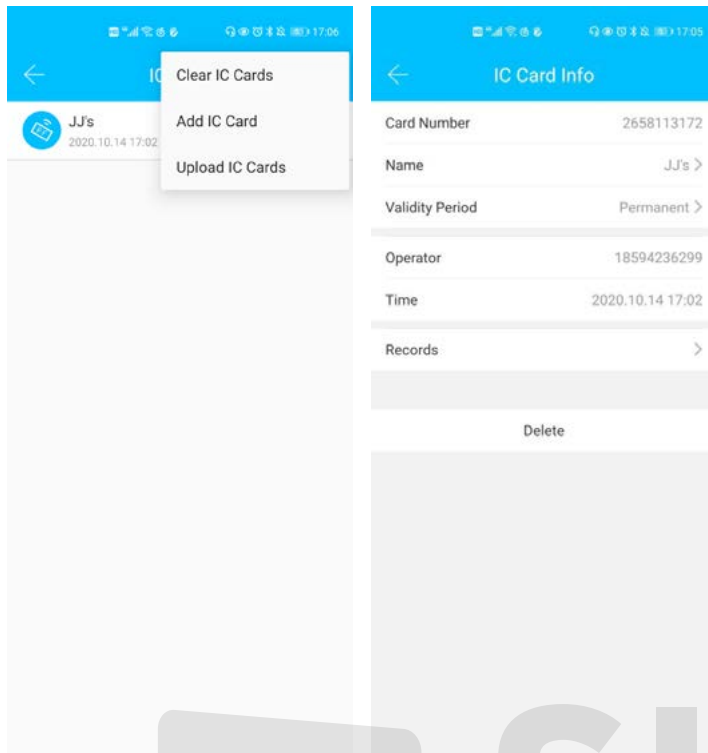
17:06

IC

Clear IC Cards

Add IC Card

Upload IC Cards

JJ's
2020.10.14 17:02

17:05

IC Card Info

Card Number 2658113172

Name JJ's >

Validity Period Permanent >

Operator 18594236299

Time 2020.10.14 17:02

Records >

Delete